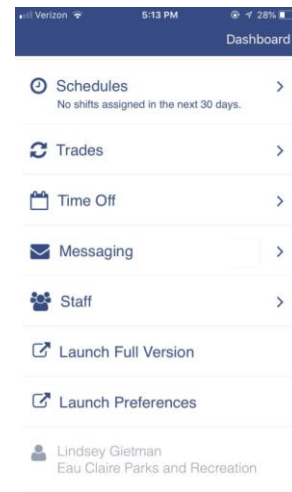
Verizon 5:13 PM 28%

Dashboard

Schedules
No shifts assigned in the next 30 days.

Trades

Time Off

Messaging

Staff

Launch Full Version

Launch Preferences

Lindsey Gietman
Eau Claire Parks and Recreation